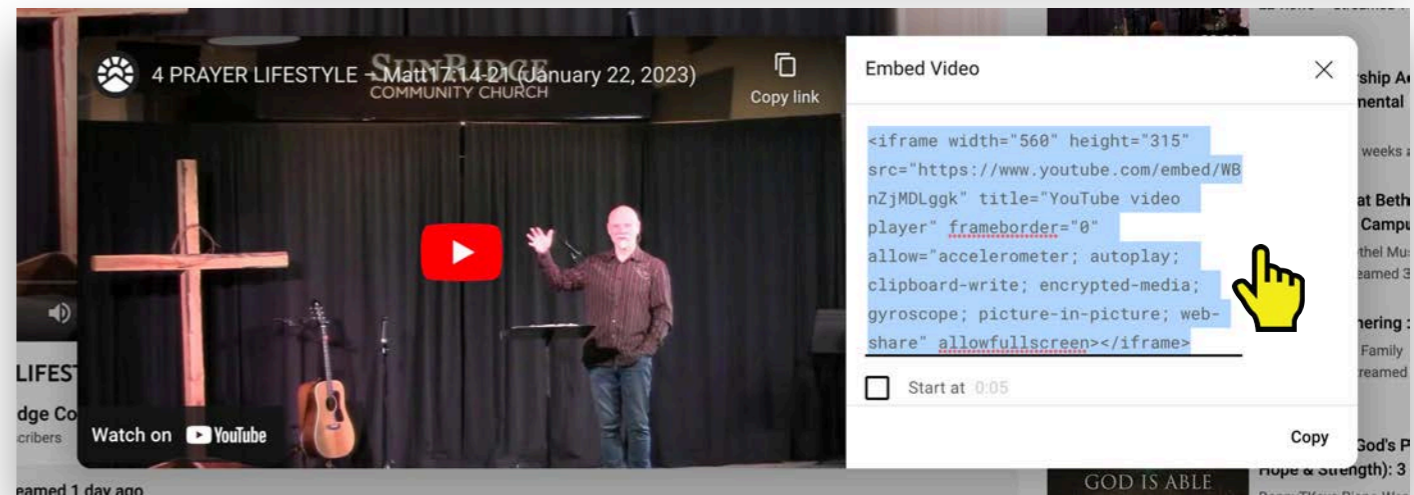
4 PRAYER LIFESTYLE - Matt17:14-21 (January 22, 2023)

SUNRIDGE COMMUNITY CHURCH

Copy link

Embed Video

<iframe width="560" height="315" src="https://www.youtube.com/embed/WBnZjMDLggk" title="YouTube video player" frameborder="0" allow="accelerometer; autoplay; clipboard-write; encrypted-media; gyroscope; picture-in-picture; web-share" allowfullscreen></iframe>

Start at 0:05

Copy

Watch on YouTube

LIFEST

dge Co

cribers

eamed 1 day ago

ship A

nental

weeks a

at Beth

Campu

thel Mu

eamed 3

hering :

Family

reamed

God's P

Hope & Strength): 3

GOD IS ABLE